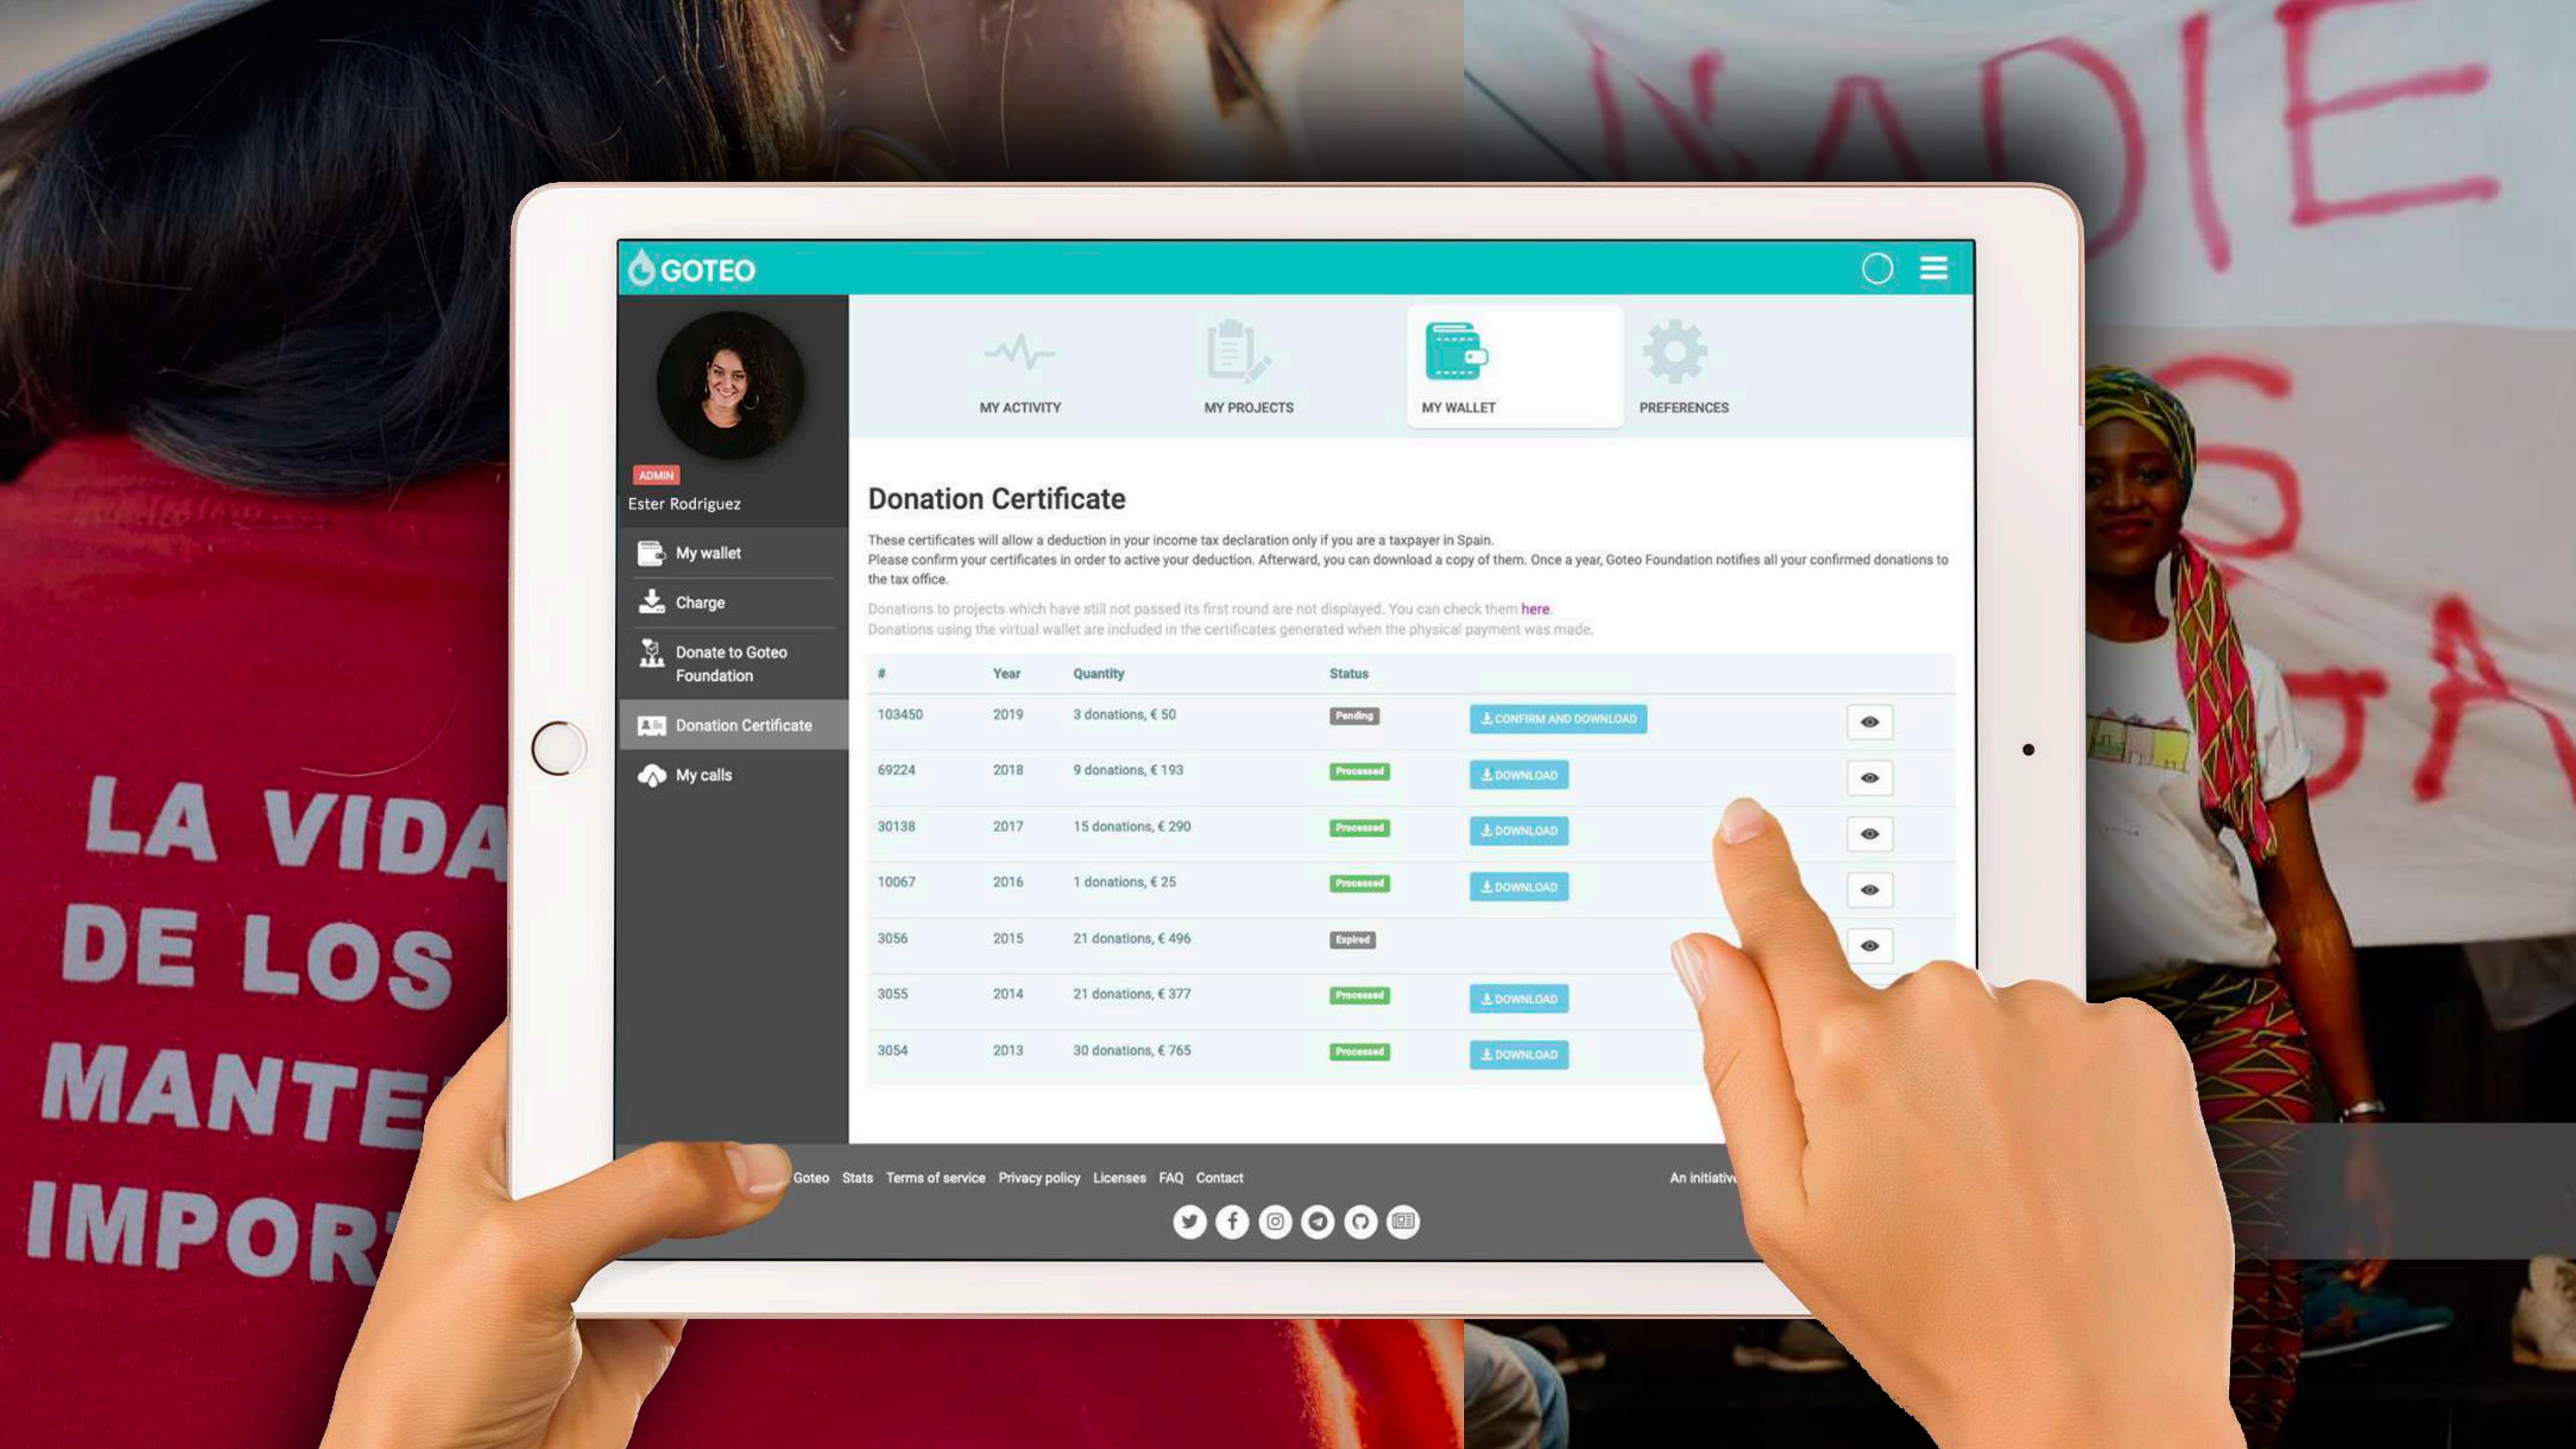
NADIE

LA VIDA
DE LOS
MANTE
IMPOR

GOTEO

MY ACTIVITY
MY PROJECTS
MY WALLET
PREFERENCES

ADMIN
Ester Rodriguez

My wallet
Charge
Donate to Goteo Foundation
Donation Certificate
My calls

Donation Certificate

These certificates will allow a deduction in your income tax declaration only if you are a taxpayer in Spain.
Please confirm your certificates in order to active your deduction. Afterward, you can download a copy of them. Once a year, Goteo Foundation notifies all your confirmed donations to the tax office.

Donations to projects which have still not passed its first round are not displayed. You can check them here.
Donations using the virtual wallet are included in the certificates generated when the physical payment was made.

| # | Year | Quantity | Status | | |
|---|---|---|---|---|---|
| 103450 | 2019 | 3 donations, € 50 | Pending | CONFIRM AND DOWNLOAD | |
| 69224 | 2018 | 9 donations, € 193 | Processed | DOWNLOAD | |
| 30138 | 2017 | 15 donations, € 290 | Processed | DOWNLOAD | |
| 10067 | 2016 | 1 donations, € 25 | Processed | DOWNLOAD | |
| 3056 | 2015 | 21 donations, € 496 | Expired | | |
| 3055 | 2014 | 21 donations, € 377 | Processed | DOWNLOAD | |
| 3054 | 2013 | 30 donations, € 765 | Processed | DOWNLOAD | |

Goteo Stats Terms of service Privacy policy Licenses FAQ Contact
An initiativ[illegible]